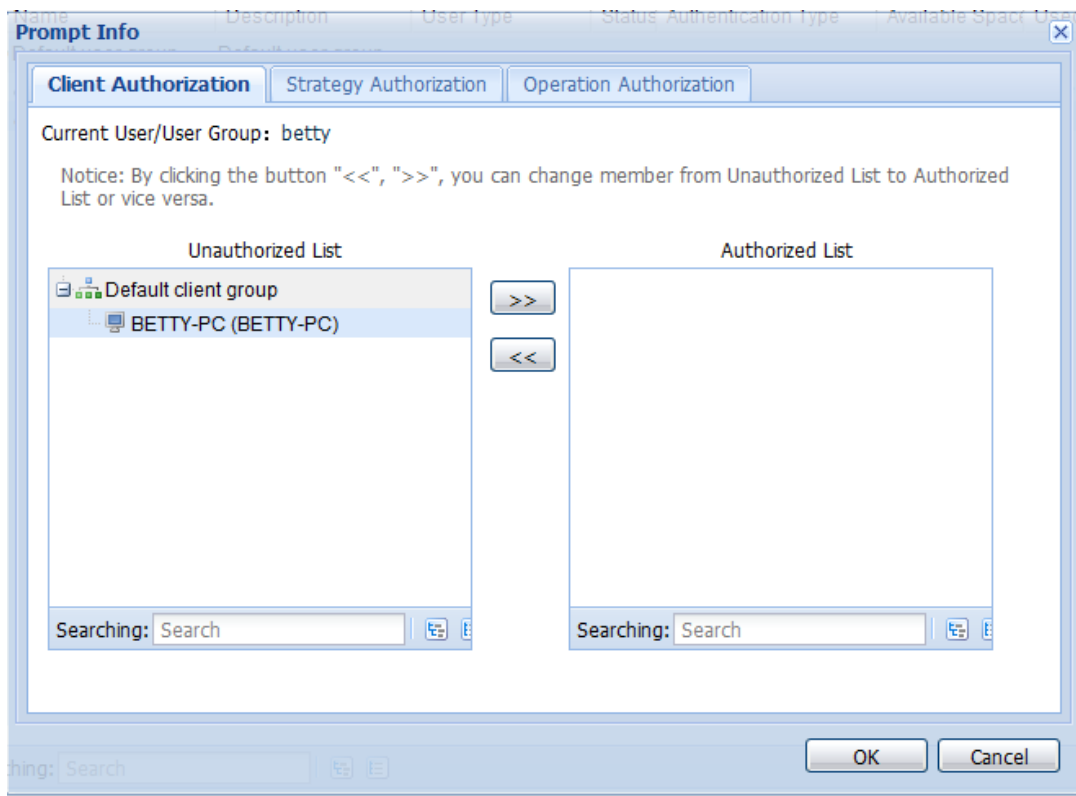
Name | Description | User Type | Status Authentication Type | Available Space User

Prompt Info

Client Authorization | Strategy Authorization | Operation Authorization

Current User/User Group: betty

Notice: By clicking the button "<<", ">>", you can change member from Unauthorized List to Authorized List or vice versa.

Unauthorized List

Default client group

BETTY-PC (BETTY-PC)

>>

<<

Authorized List

Searching: Search

Searching: Search

hing: Search

OK

Cancel